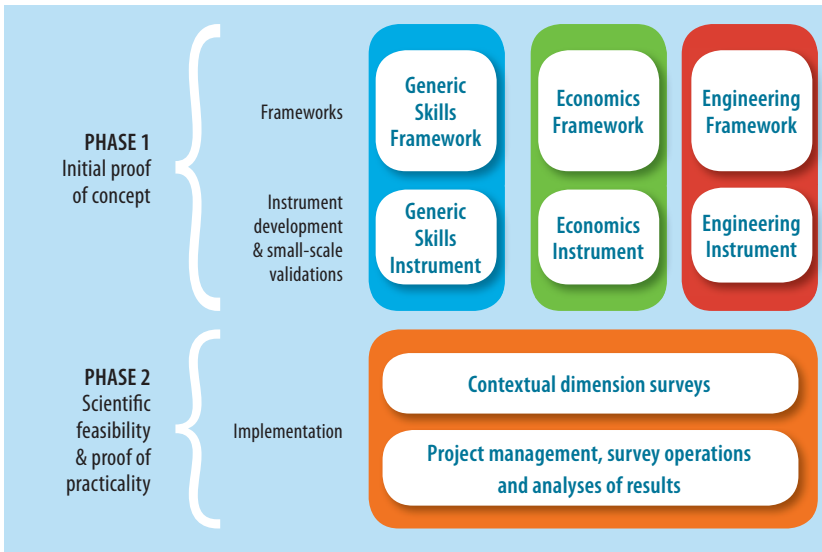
PHASE 1
Initial proof of concept

Frameworks

Instrument development & small-scale validations

Generic Skills Framework

Generic Skills Instrument

Economics Framework

Economics Instrument

Engineering Framework

Engineering Instrument

PHASE 2
Scientific feasibility & proof of practicality

Implementation

Contextual dimension surveys

Project management, survey operations and analyses of results